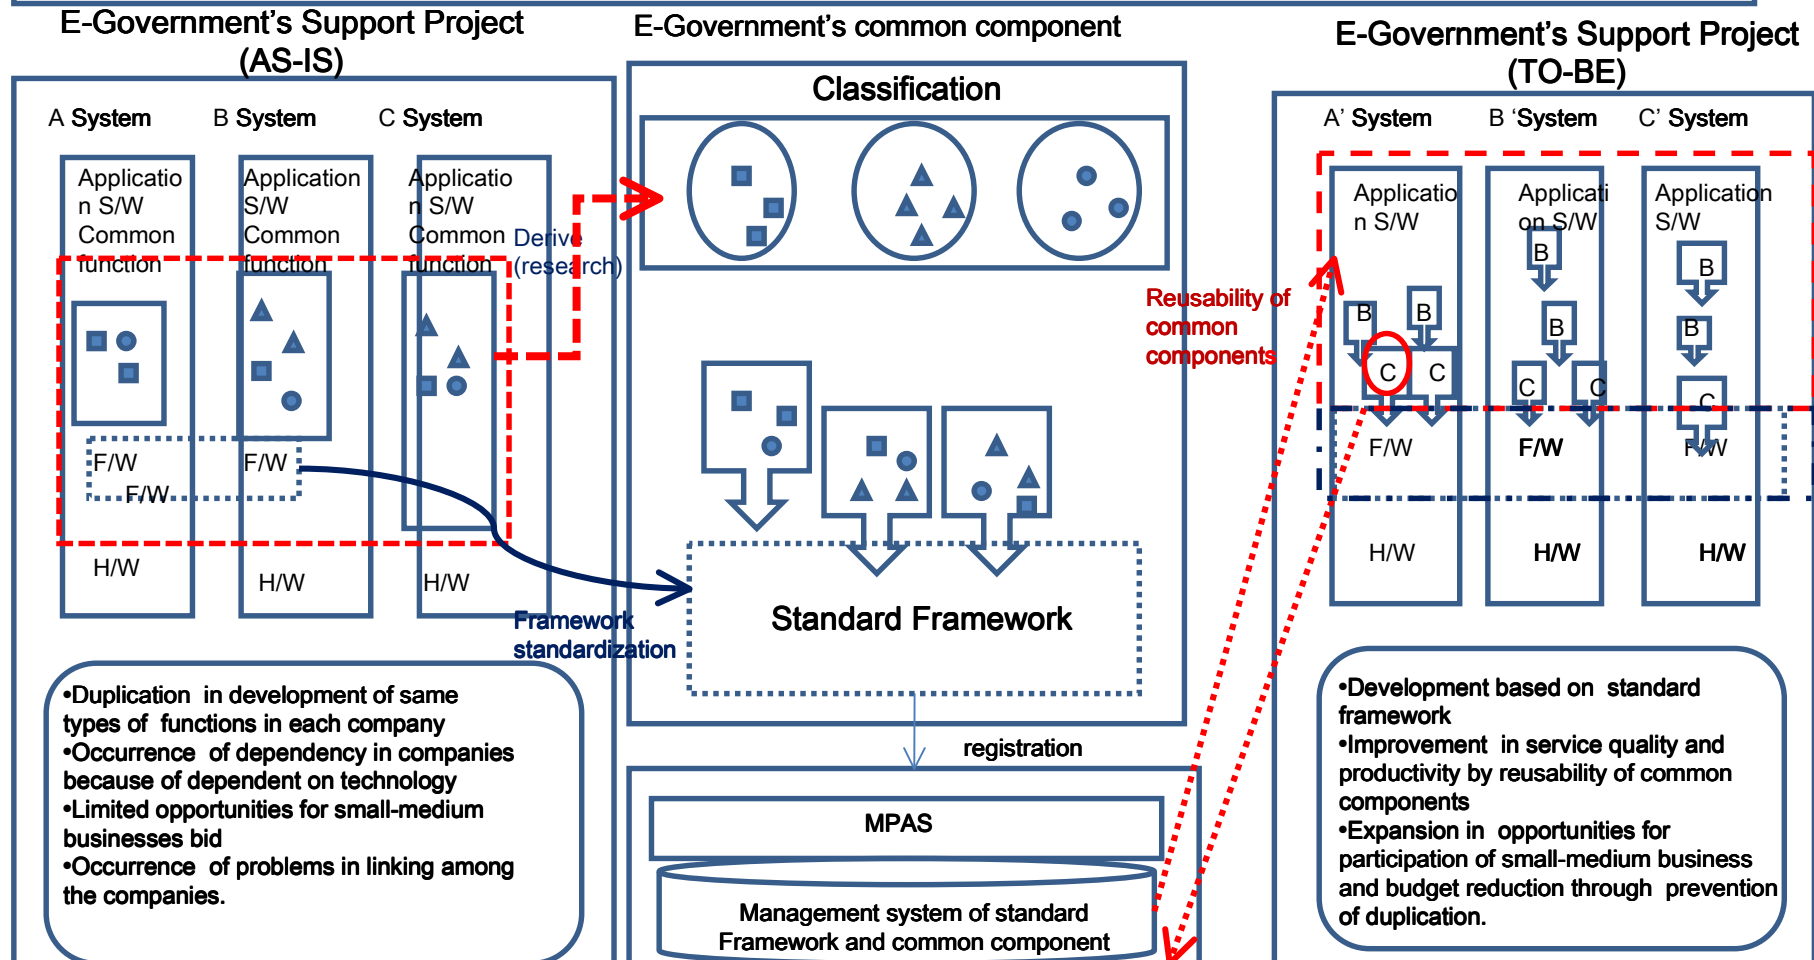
E-Government's Support Project (AS-IS)

A System B System C System

Application S/W Common function

Application S/W Common function

Application S/W Common function

F/W

F/W

F/W

H/W

H/W

H/W

Derive (research)

Framework standardization

•Duplication in development of same types of functions in each company
•Occurrence of dependency in companies because of dependent on technology
•Limited opportunities for small-medium businesses bid
•Occurrence of problems in linking among the companies.

E-Government's common component

Classification

Standard Framework

registration

MPAS

Management system of standard Framework and common component

Reusability of common components

E-Government's Support Project (TO-BE)

A' System B 'System C' System

Application S/W

Application S/W

Application S/W

B B C C

B B C C

B B C

F/W

F/W

F/W

H/W

H/W

H/W

•Development based on standard framework
•Improvement in service quality and productivity by reusability of common components
•Expansion in opportunities for participation of small-medium business and budget reduction through prevention of duplication.